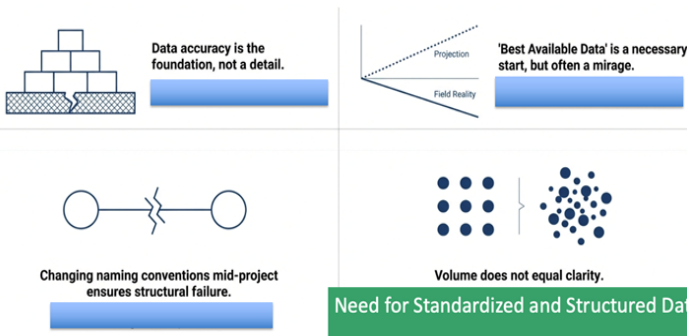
Data accuracy is the foundation, not a detail.

Projection

Field Reality

'Best Available Data' is a necessary start, but often a mirage.

Changing naming conventions mid-project ensures structural failure.

Volume does not equal clarity.

Need for Standardized and Structured Dat